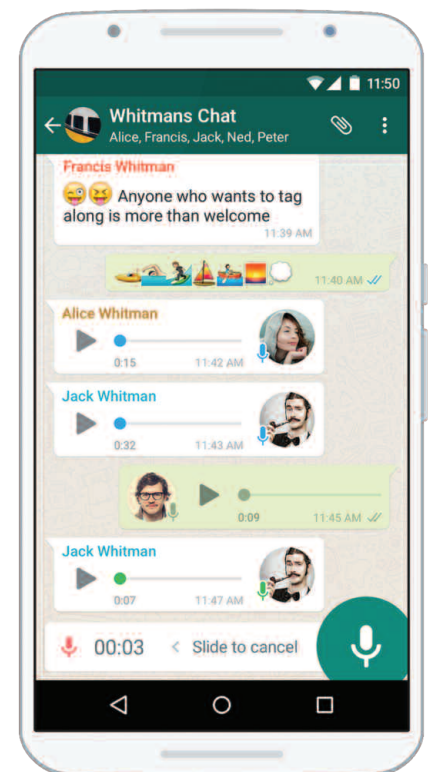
11:50

Whitmans Chat
Alice, Francis, Jack, Ned, Peter

Francis Whitman
😜😝 Anyone who wants to tag along is more than welcome
11:39 AM

11:40 AM

Alice Whitman
0:15 11:42 AM

Jack Whitman
0:32 11:43 AM

0:09 11:45 AM

Jack Whitman
0:07 11:47 AM

00:03 < Slide to cancel